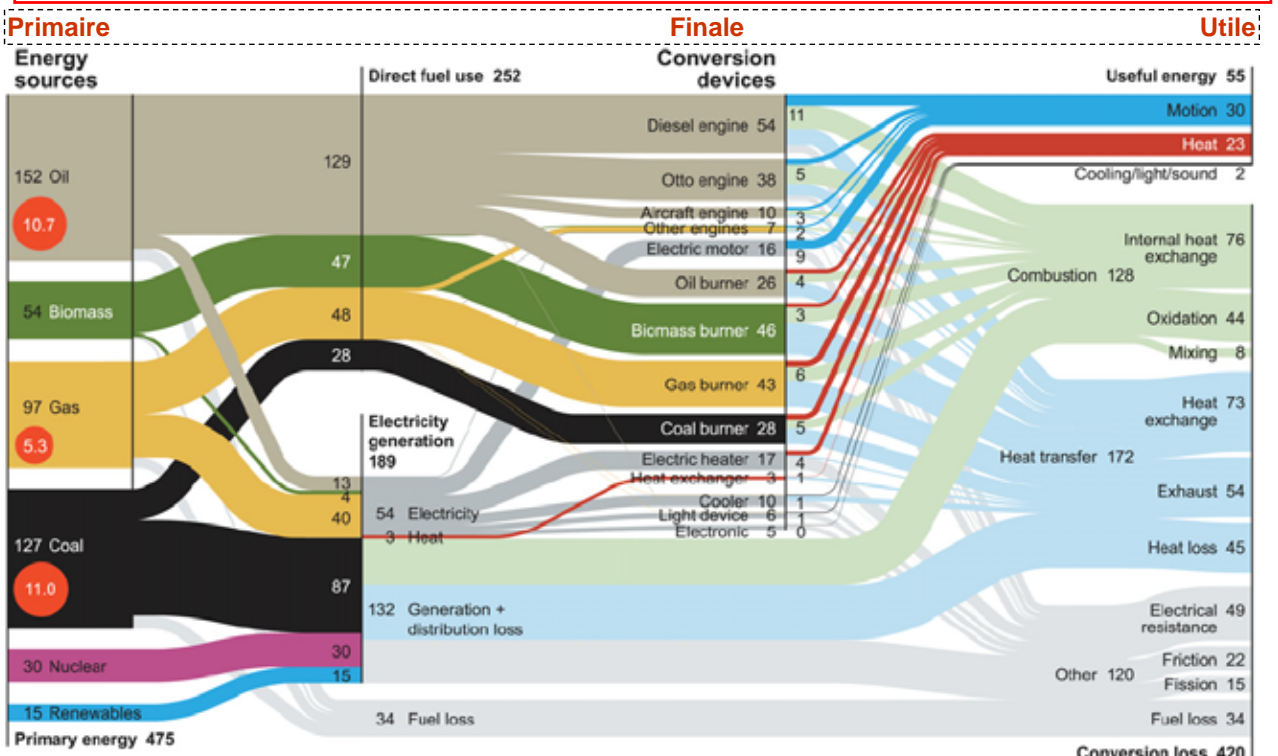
Primaire
Finale
Utile

Energy sources

Direct fuel use 252

Conversion devices

Useful energy 55

152 Oil
10.7

54 Biomass

97 Gas
5.3

127 Coal
11.0

30 Nuclear

15 Renewables

Primary energy 475

129
47
48
28
13
4
40
87
30
15

Electricity generation 189

54 Electricity
3 Heat

132 Generation + distribution loss

34 Fuel loss

Diesel engine 54
Otto engine 38
Aircraft engine 10
Other engines 7
Electric motor 16
Oil burner 26
Biomass burner 46
Gas burner 43
Coal burner 28
Electric heater 17
Heat exchanger 3
Cooler 10
Light device 6
Electronic 5

11
5
3
2
9
4
3
6
5
4
1
1
1
0

Motion 30
Heat 23
Cooling/light/sound 2

Combustion 128
Internal heat exchange 76
Oxidation 44
Mixing 8

Heat transfer 172
Heat exchange 73
Exhaust 54
Heat loss 45

Other 120
Electrical resistance 49
Friction 22
Fission 15
Fuel loss 34

Conversion loss 420